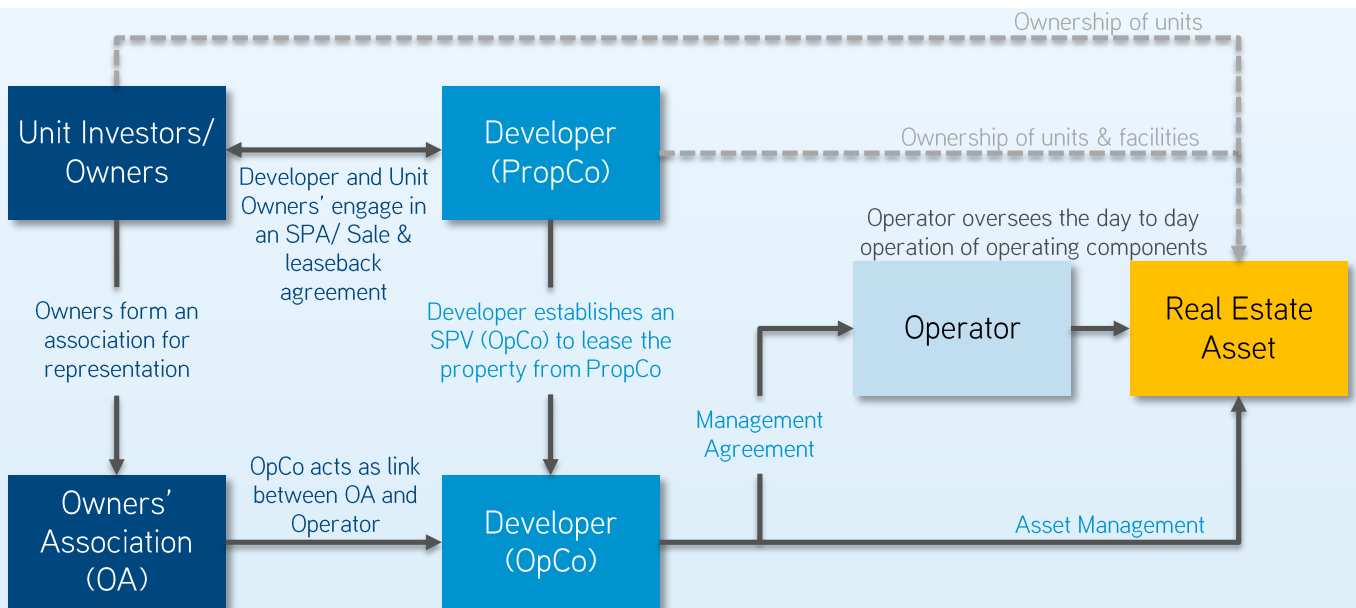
Ownership of units

Unit Investors/ Owners

Developer (PropCo)

Ownership of units & facilities

Developer and Unit Owners' engage in an SPA/ Sale & leaseback agreement

Operator oversees the day to day operation of operating components

Owners form an association for representation

Developer establishes an SPV (OpCo) to lease the property from PropCo

Operator

Real Estate Asset

Management Agreement

OpCo acts as link between OA and Operator

Owners' Association (OA)

Developer (OpCo)

Asset Management